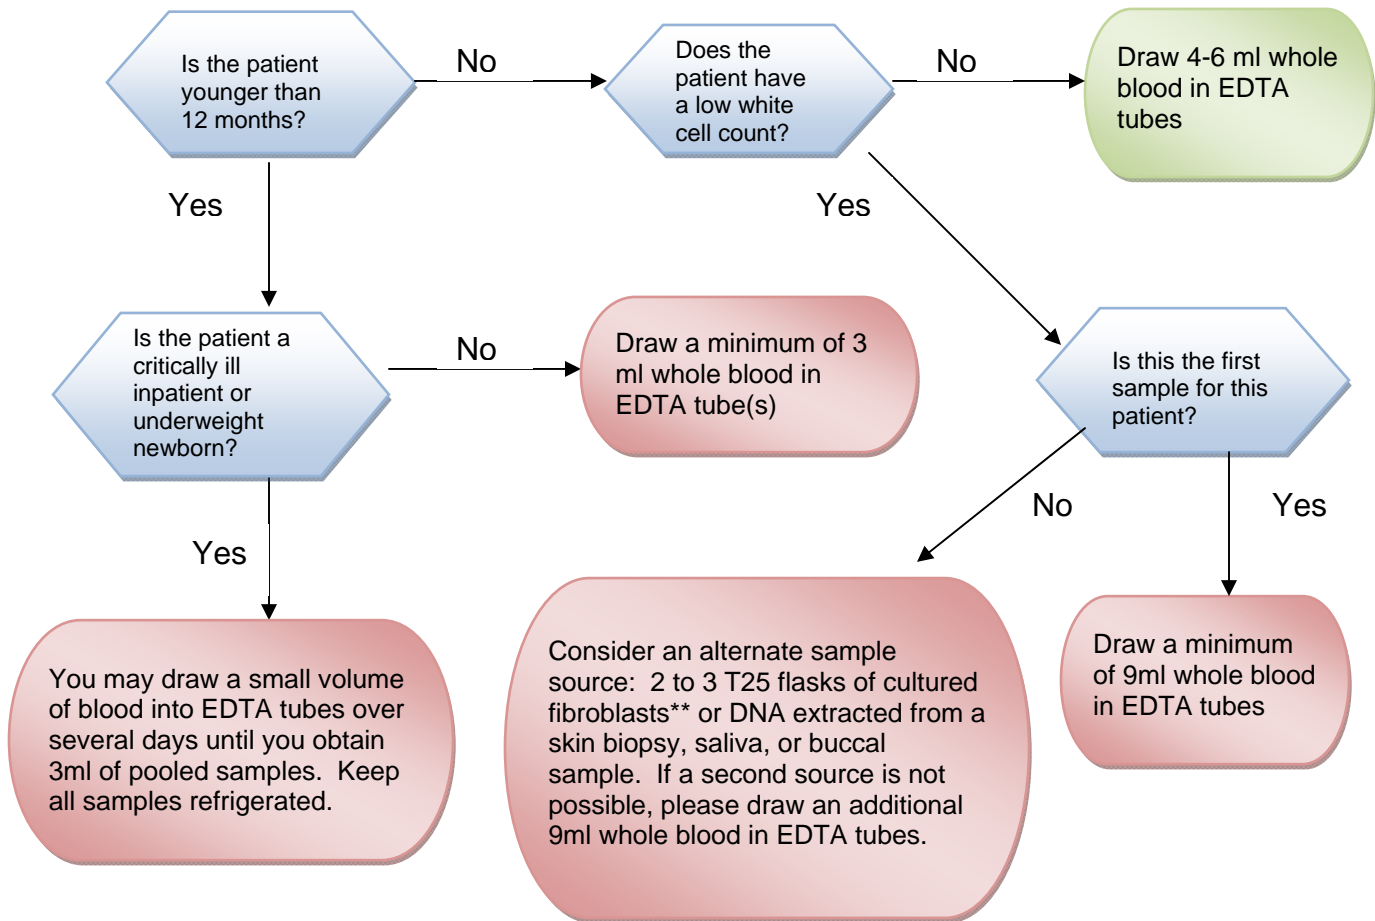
Is the patient younger than 12 months?

No

Does the patient have a low white cell count?

No

Draw 4-6 ml whole blood in EDTA tubes

Yes

Yes

Is the patient a critically ill inpatient or underweight newborn?

No

Draw a minimum of 3 ml whole blood in EDTA tube(s)

Is this the first sample for this patient?

Yes

No

Yes

You may draw a small volume of blood into EDTA tubes over several days until you obtain 3ml of pooled samples. Keep all samples refrigerated.

Consider an alternate sample source: 2 to 3 T25 flasks of cultured fibroblasts** or DNA extracted from a skin biopsy, saliva, or buccal sample. If a second source is not possible, please draw an additional 9ml whole blood in EDTA tubes.

Draw a minimum of 9ml whole blood in EDTA tubes